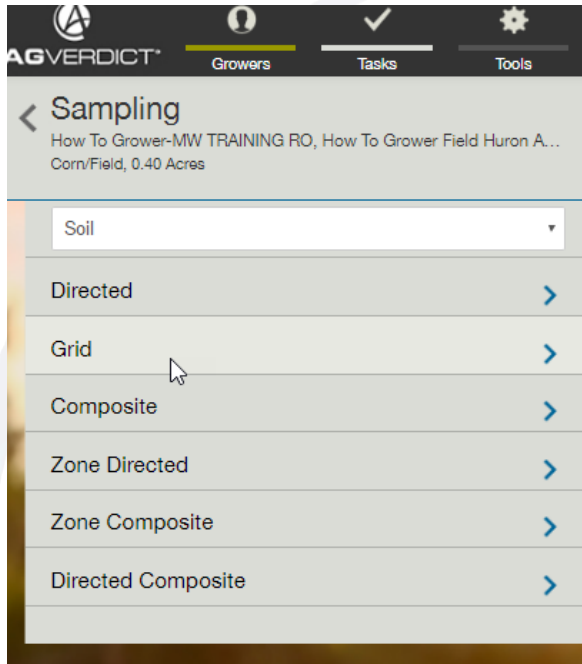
AGVERDICT®

Growers

Tasks

Tools

Sampling

How To Grower-MW TRAINING RO, How To Grower Field Huron A...

Corn/Field, 0.40 Acres

Soil

Directed

Grid

Composite

Zone Directed

Zone Composite

Directed Composite